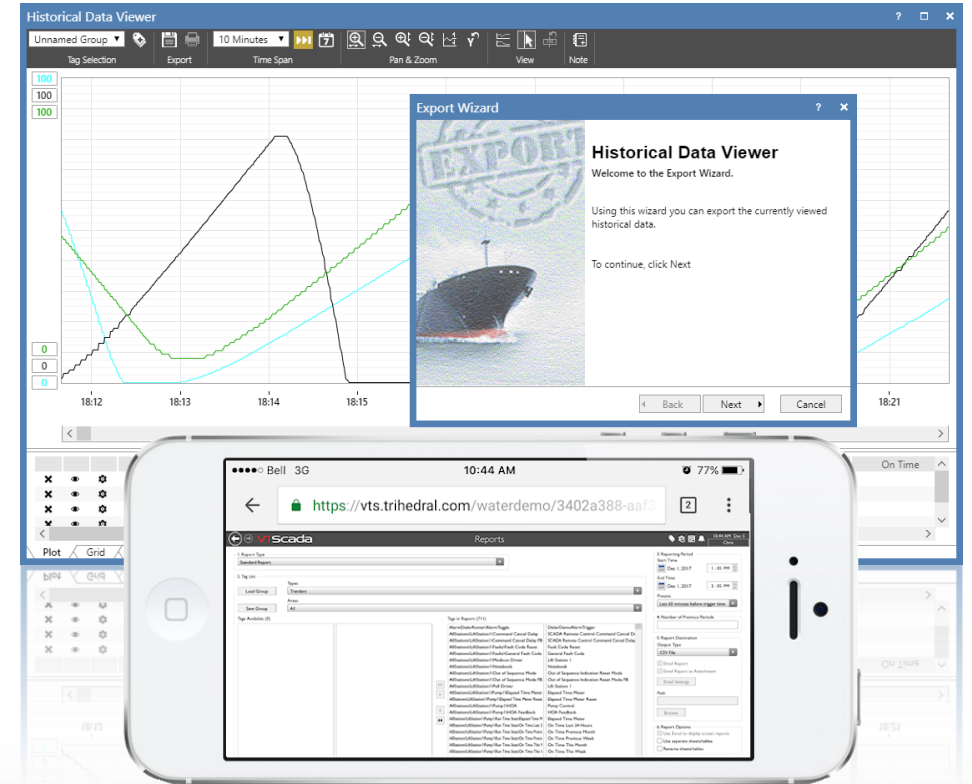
Historical Data Viewer

Unnamed Group

Tag Selection

Export

10 Minutes

Time Span

Pan & Zoom

View

Note

100

100

100

0

0

0

18:12

18:13

18:14

18:15

18:21

On Time

Plot

Grid

Export Wizard

Historical Data Viewer

Welcome to the Export Wizard.

Using this wizard you can export the currently viewed historical data.

To continue, click Next

Back

Next

Cancel

●●●●○ Bell 3G

10:44 AM

77%

https://vts.trihedral.com/waterdemo/3402a388-aaf3

2

VTScada

Reports

1. Report Type

Standard Report

2. Tag List

Load Group

Types

Totalizers

Save Group

Areas

All

Tags Available (0)

Tags in Report (711)

3. Reporting Period

Start Time

Dec 1, 2017

End Time

Dec 1, 2017

Presets

Last 40 minutes before trigger time

4. Number of Previous Periods

5. Report Destination

Output Type

CSV File

Email Report

Email Report as Attachment

Email Settings

Path

Browse

6. Report Options

Use Excel to display screen reports

Use separate sheets/tables

Rename sheets/tables